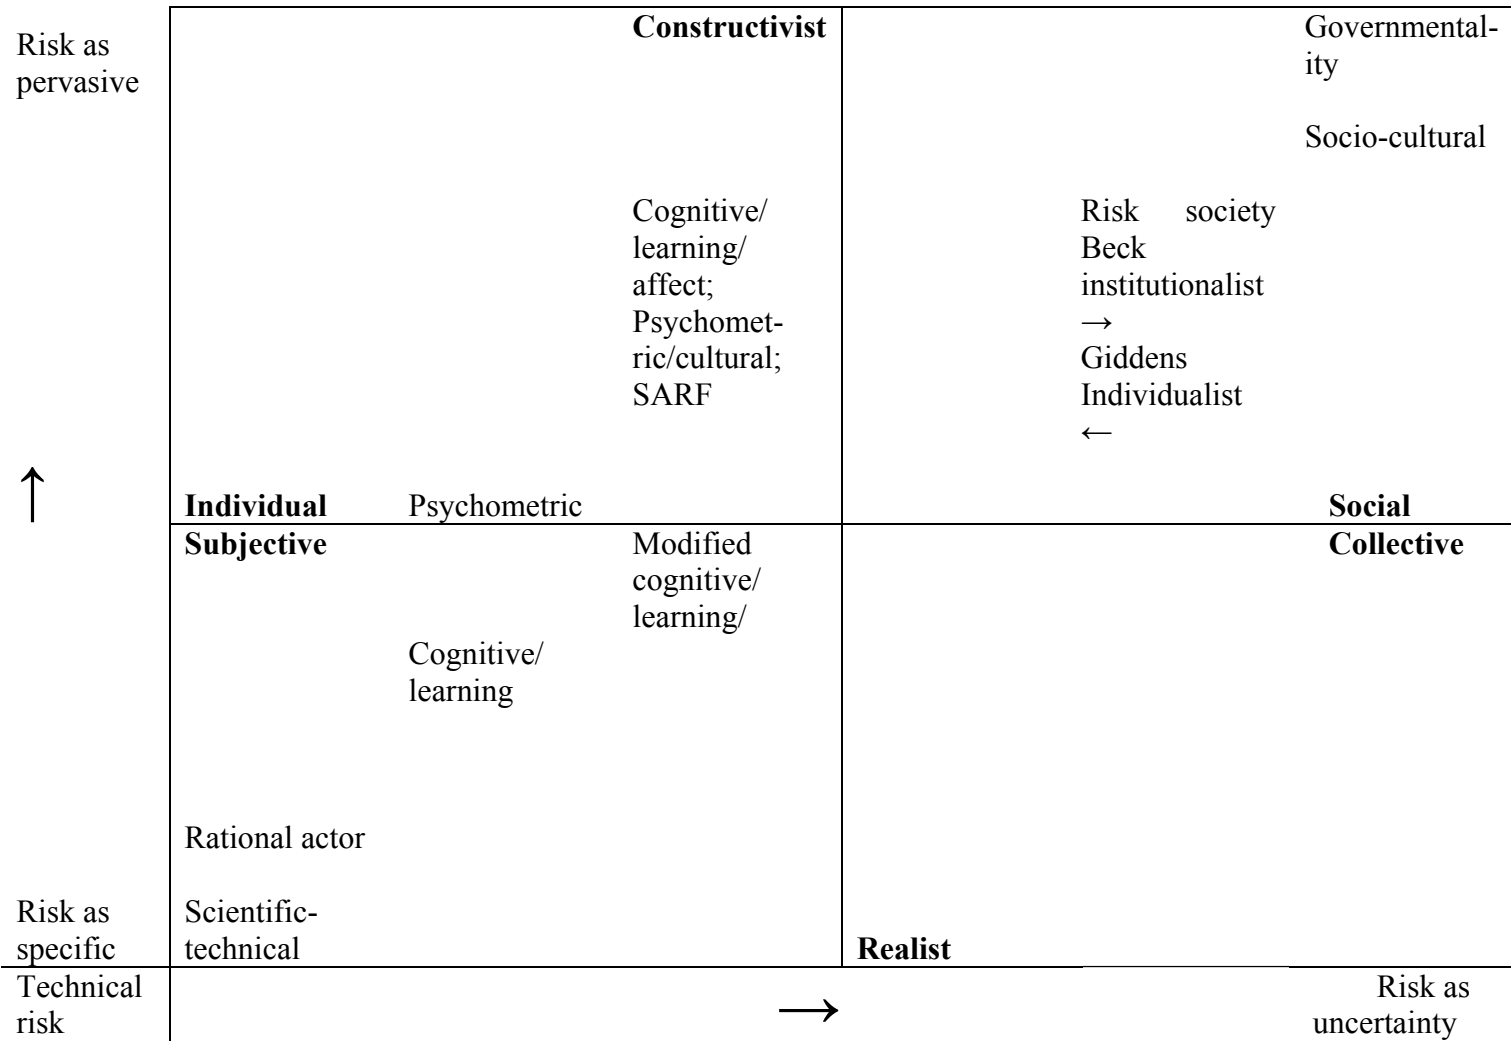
Risk as pervasive

Constructivist

Governmentality

Socio-cultural

Cognitive/ learning/ affect; Psychometric/cultural; SARF

Risk society Beck institutionalist →
Giddens Individualist ←

↑

Individual

Psychometric

Social

Subjective

Modified cognitive/ learning/

Collective

Cognitive/ learning

Rational actor

Risk as specific

Scientific-technical

Realist

Technical risk

→

Risk as uncertainty